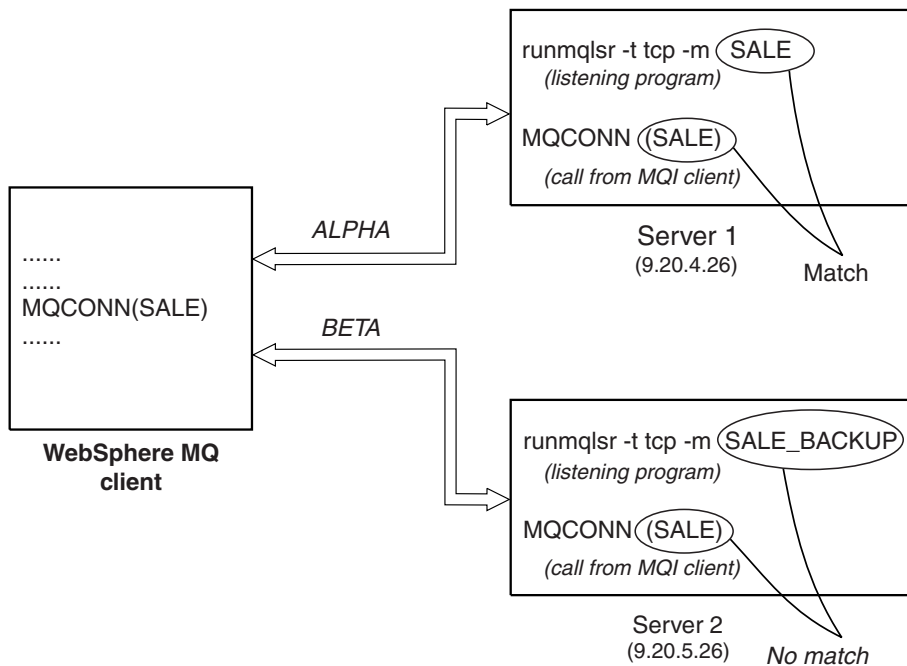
runmqlsr -t tcp -m SALE
(listening program)

MQCONN (SALE)
(call from MQI client)

ALPHA

Server 1
(9.20.4.26)

Match

......
......
MQCONN(SALE)
......

BETA

WebSphere MQ client

runmqlsr -t tcp -m SALE_BACKUP
(listening program)

MQCONN (SALE)
(call from MQI client)

Server 2
(9.20.5.26)

No match